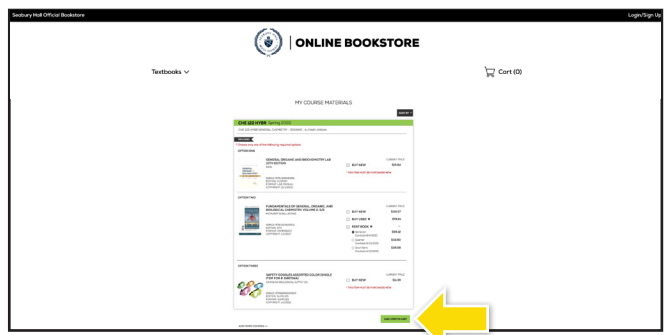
Seabury Hall Official Bookstore

Login/Sign Up

| ONLINE BOOKSTORE

Textbooks

Cart (0)

MY COURSE MATERIALS

CHE 122 HYBR Spring 2020

OPTION ONE

GENERAL, ORGANIC AND BIOCHEMISTRY LAB 10TH EDITION

BUY NEW

OPTION TWO

FUNDAMENTALS OF GENERAL, ORGANIC, AND BIOLOGICAL CHEMISTRY VOLUME 2, 8/E

BUY NEW

BUY USED

RENT BOOK

OPTION THREE

SAFETY GOGGLES ASSORTED COLOR SHIELD

BUY NEW

ADD ITEMS TO CART